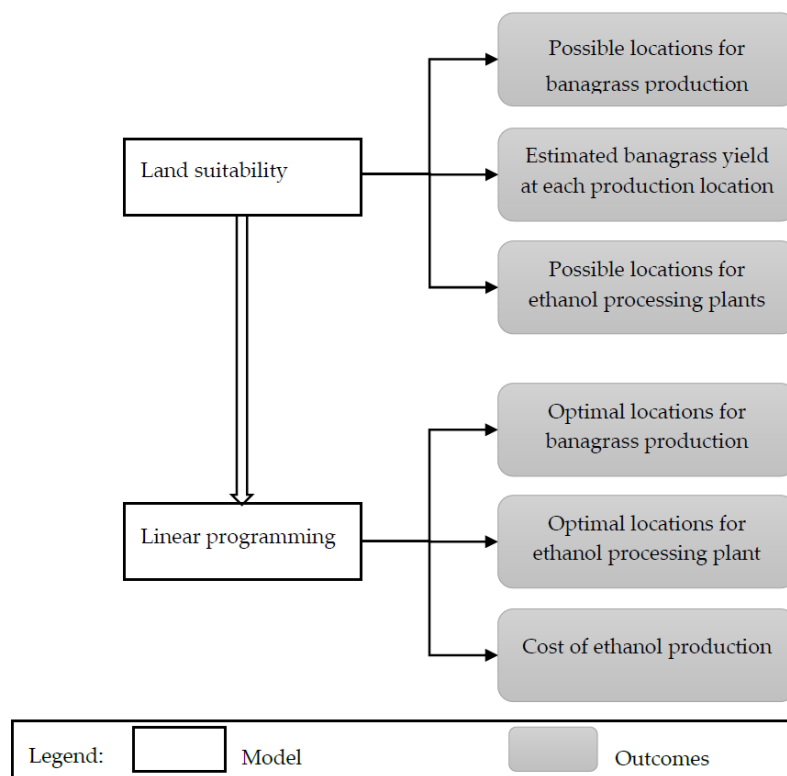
Land suitability

Possible locations for banagrass production

Estimated banagrass yield at each production location

Possible locations for ethanol processing plants

Linear programming

Optimal locations for banagrass production

Optimal locations for ethanol processing plant

Cost of ethanol production

Legend: Model Outcomes